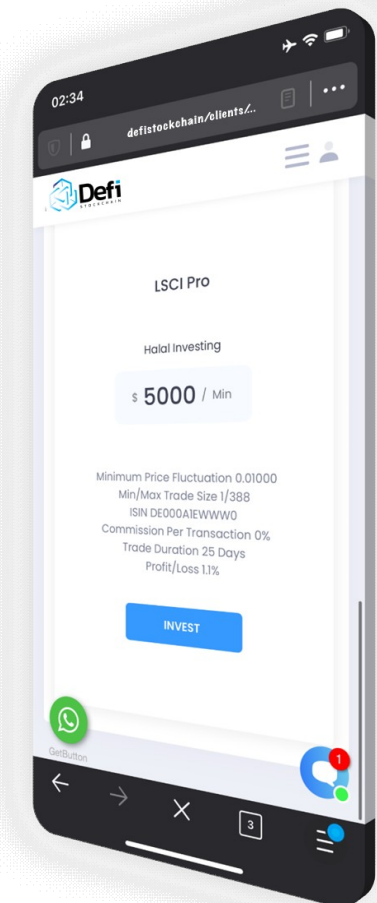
02:34

defistockchain/clients/...

Defi
STOCKCHAIN

LSCI Pro

Halal Investing

$ 5000 / Min

Minimum Price Fluctuation 0.01000
Min/Max Trade Size 1/388
ISIN DE000A1EWWW0
Commission Per Transaction 0%
Trade Duration 25 Days
Profit/Loss 1.1%

INVEST

GetButton

1

3